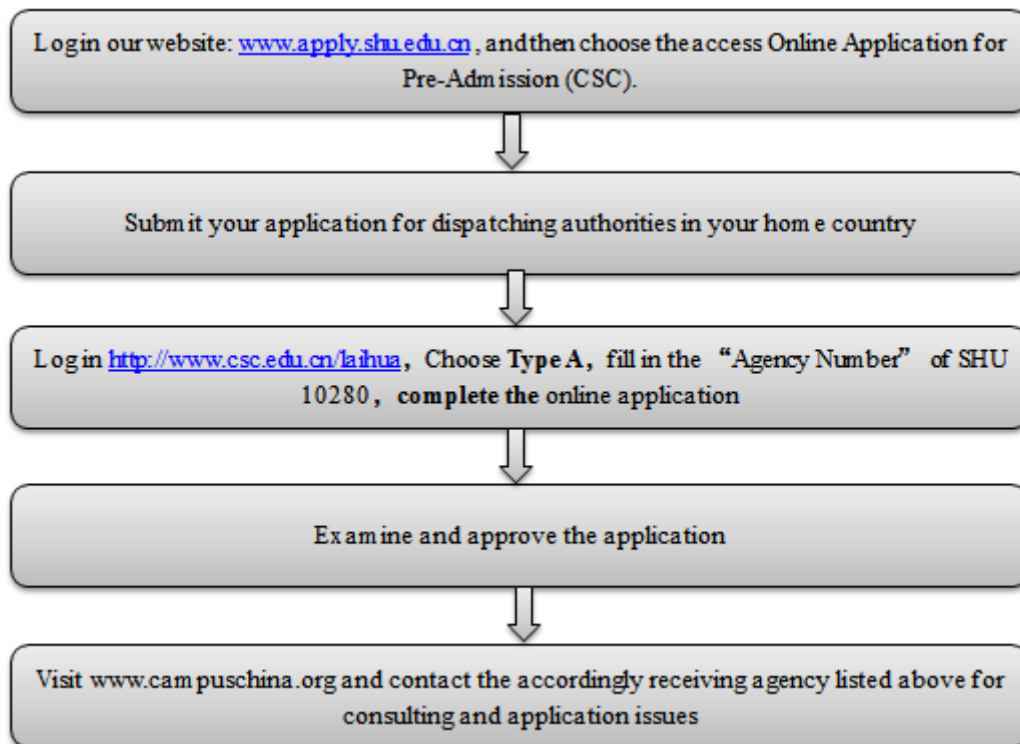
Login our website: www.apply.shu.edu.cn, and then choose the access Online Application for Pre-Admission (CSC).

Submit your application for dispatching authorities in your home country

Login http://www.csc.edu.cn/laihua, Choose Type A, fill in the “Agency Number” of SHU 10280, complete the online application

Examine and approve the application

Visit www.campuschina.org and contact the accordingly receiving agency listed above for consulting and application issues